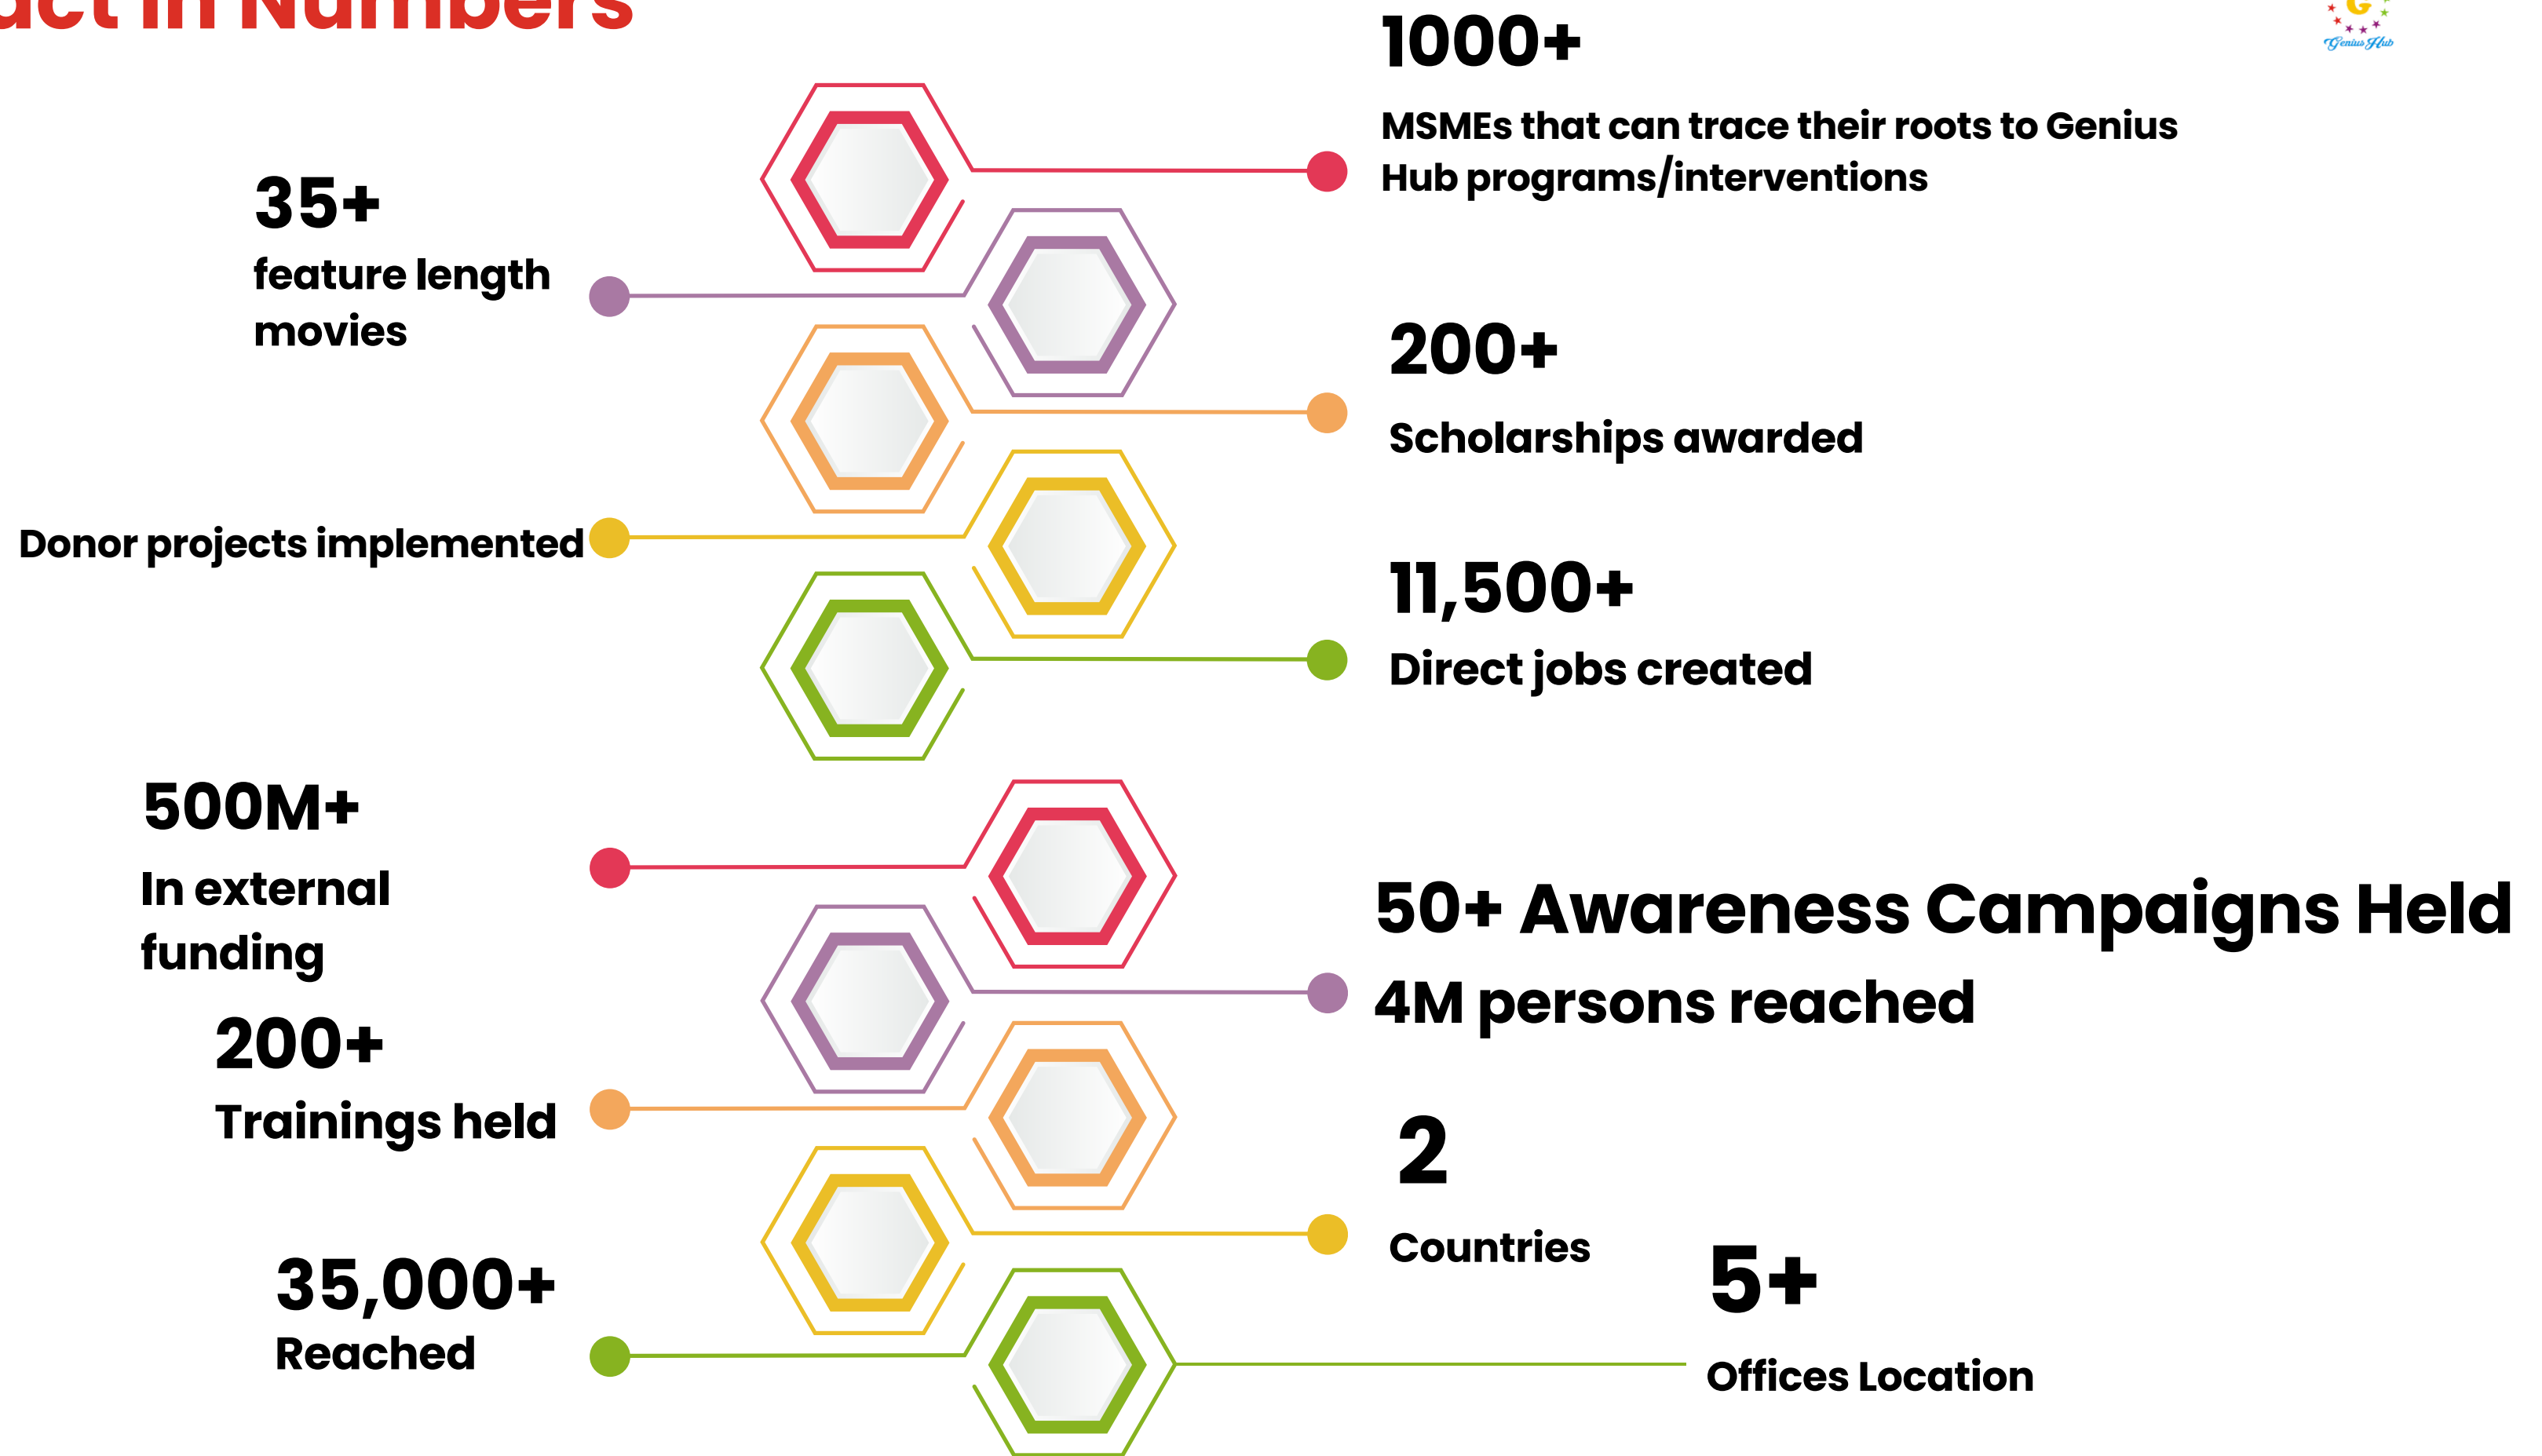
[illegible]act in Numbers

Genius Hub

1000+
MSMEs that can trace their roots to Genius Hub programs/interventions

35+
feature length movies

200+
Scholarships awarded

Donor projects implemented

11,500+
Direct jobs created

500M+
In external funding

50+ Awareness Campaigns Held
4M persons reached

200+
Trainings held

2
Countries

5+
Offices Location

35,000+
Reached